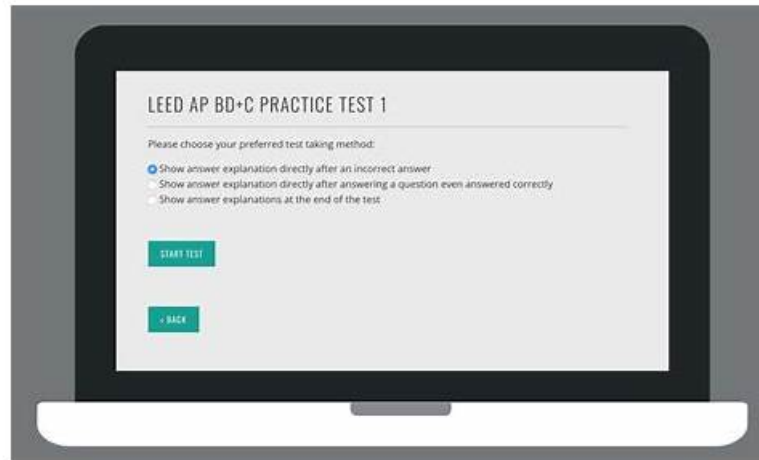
LEED AP BD+C PRACTICE TEST 1

Please choose your preferred test taking method:

Show answer explanation directly after an incorrect answer
Show answer explanation directly after answering a question even answered correctly
Show answer explanations at the end of the test

START TEST

‹ BACK